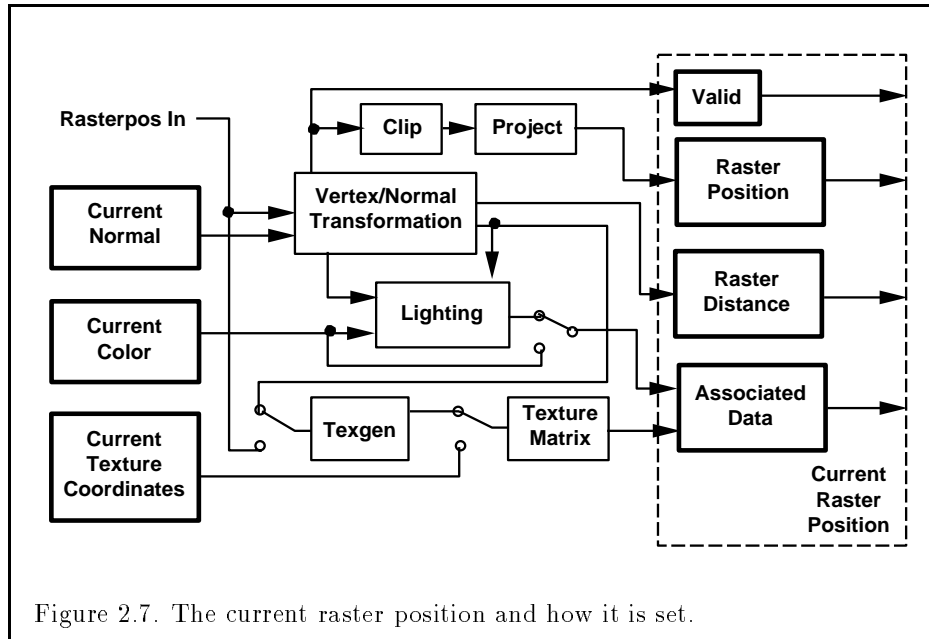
Rasterpos In

Clip

Project

Valid

Raster Position

Vertex/Normal Transformation

Current Normal

Raster Distance

Lighting

Current Color

Associated Data

Texgen

Texture Matrix

Current Texture Coordinates

Current Raster Position

Figure 2.7. The current raster position and how it is set.